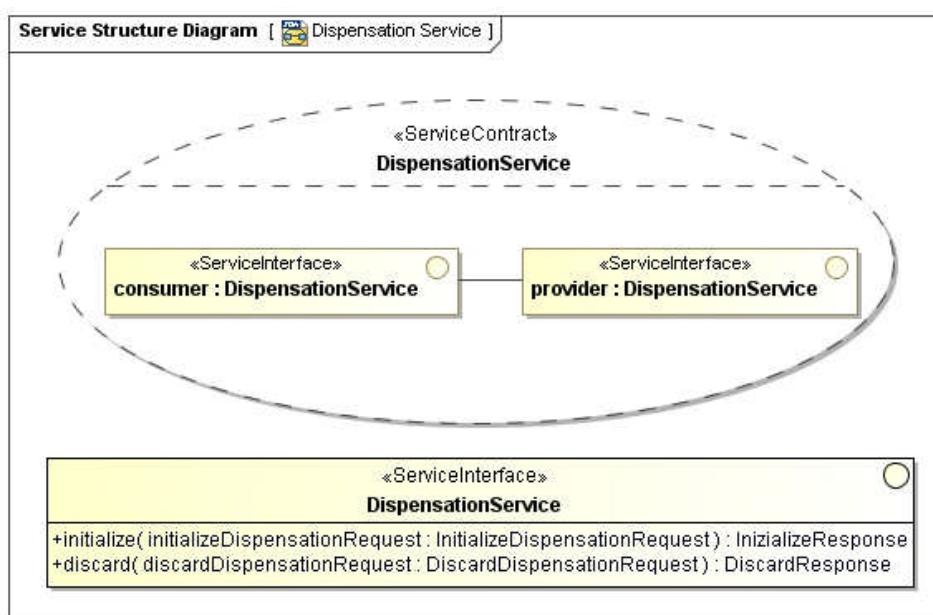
Service Structure Diagram [ Dispensation Service ]

«ServiceContract»
DispensationService

«ServiceInterface»
consumer : DispensationService

«ServiceInterface»
provider : DispensationService

«ServiceInterface»
DispensationService

+initialize( initializeDispensationRequest : InitializeDispensationRequest ) : InizializeResponse
+discard( discardDispensationRequest : DiscardDispensationRequest ) : DiscardResponse